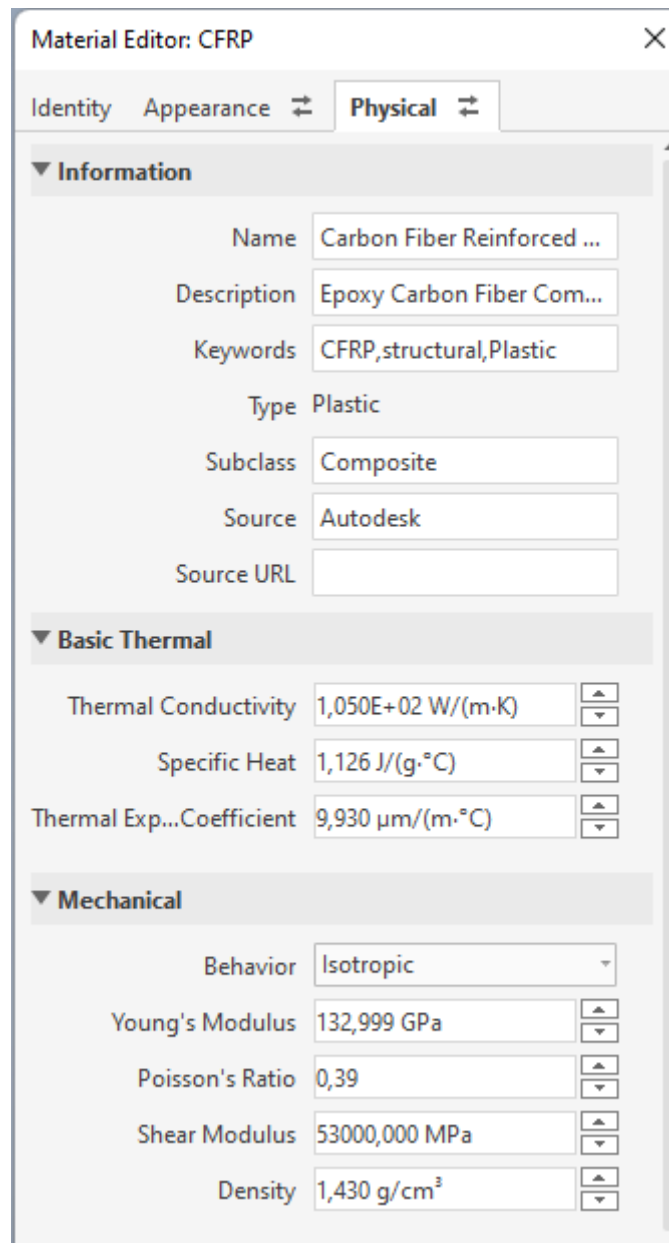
Material Editor: CFRP

×

Identity Appearance ⇄ Physical ⇄

▼ Information

Name Carbon Fiber Reinforced ...

Description Epoxy Carbon Fiber Com...

Keywords CFRP,structural,Plastic

Type Plastic

Subclass Composite

Source Autodesk

Source URL

▼ Basic Thermal

Thermal Conductivity 1,050E+02 W/(m·K)

Specific Heat 1,126 J/(g·°C)

Thermal Exp...Coefficient 9,930 µm/(m·°C)

▼ Mechanical

Behavior Isotropic

Young's Modulus 132,999 GPa

Poisson's Ratio 0,39

Shear Modulus 53000,000 MPa

Density 1,430 g/cm³